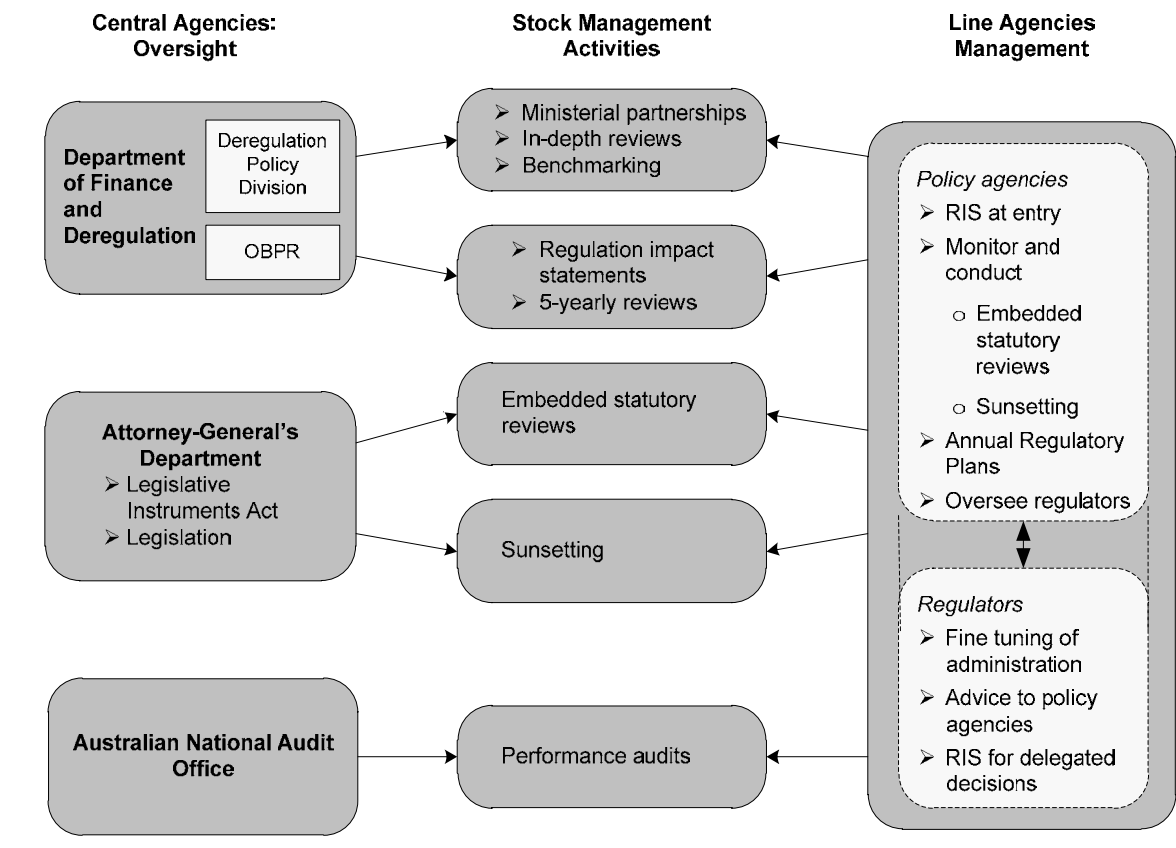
Central Agencies: Oversight

Stock Management Activities

Line Agencies Management

Department of Finance and Deregulation

Deregulation Policy Division

OBPR

➢ Ministerial partnerships
➢ In-depth reviews
➢ Benchmarking

➢ Regulation impact statements
➢ 5-yearly reviews

Attorney-General's Department
➢ Legislative Instruments Act
➢ Legislation

Embedded statutory reviews

Sunsetting

Australian National Audit Office

Performance audits

Policy agencies
➢ RIS at entry
➢ Monitor and conduct
o Embedded statutory reviews
o Sunsetting
➢ Annual Regulatory Plans
➢ Oversee regulators

Regulators
➢ Fine tuning of administration
➢ Advice to policy agencies
➢ RIS for delegated decisions